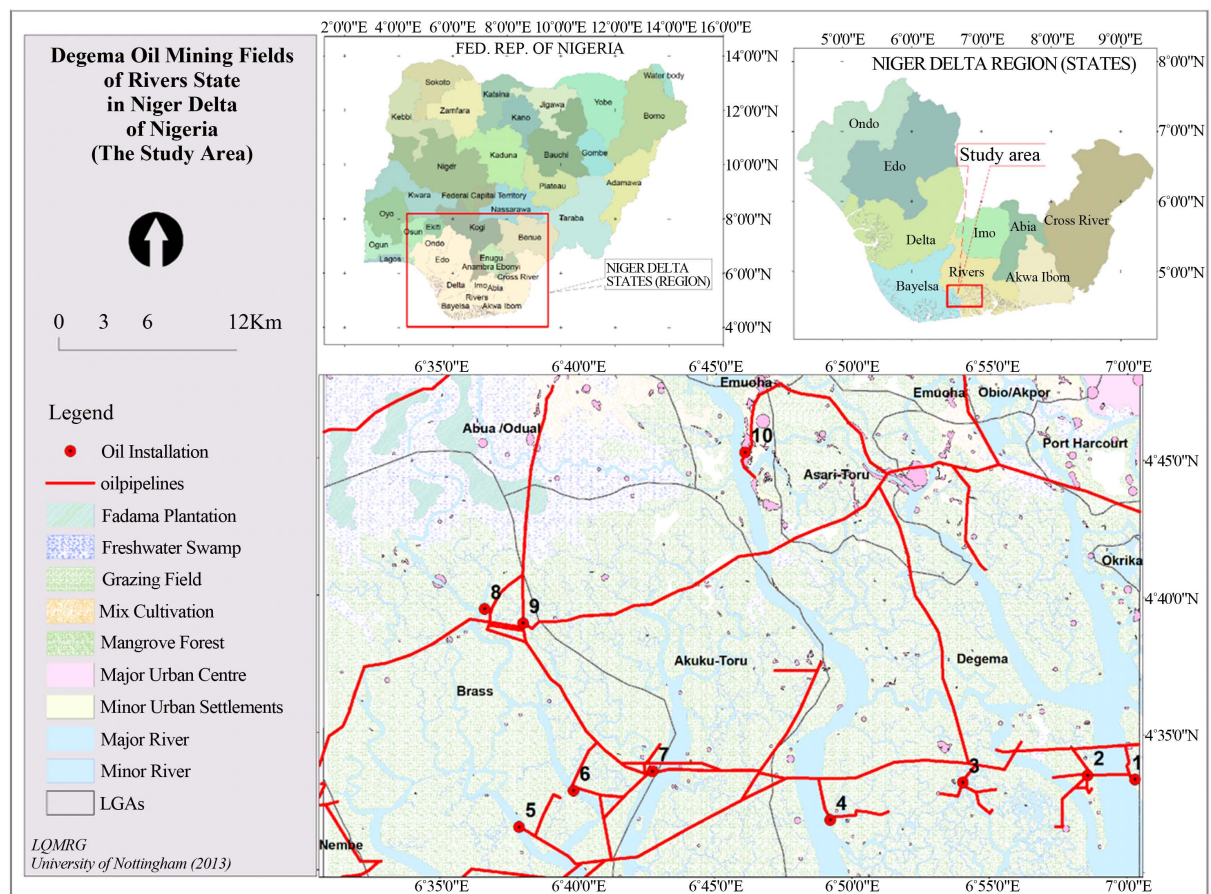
Degema Oil Mining Fields of Rivers State in Niger Delta of Nigeria (The Study Area)

0 3 6 12Km

Legend
Oil Installation
oilpipelines
Fadama Plantation
Freshwater Swamp
Grazing Field
Mix Cultivation
Mangrove Forest
Major Urban Centre
Minor Urban Settlements
Major River
Minor River
LGAs

LQMRG
University of Nottingham (2013)

2°0'0"E 4°0'0"E 6°0'0"E 8°0'0"E 10°0'0"E 12°0'0"E 14°0'0"E 16°0'0"E
FED. REP. OF NIGERIA
14°0'0"N 12°0'0"N 10°0'0"N 8°0'0"N 6°0'0"N 4°0'0"N
Sokoto Water body Katsina Zamfara Jigawa Yobe Kebbi Kano Borno Bauchi Gombe Kaduna Niger Plateau Adamawa Kwara Federal Capital Territory Nassarawa Taraba Oyo Osun Ekiti Kogi Benue Ogun Ondo Lagos Edo Enugu Anambra Ebonyi Cross River Delta Imo Abia Rivers Bayelsa Akwa Ibom
NIGER DELTA STATES (REGION)

5°0'0"E 6°0'0"E 7°0'0"E 8°0'0"E 9°0'0"E
NIGER DELTA REGION (STATES)
8°0'0"N 7°0'0"N 6°0'0"N 5°0'0"N
Ondo Edo Study area Delta Imo Abia Cross River Rivers Akwa Ibom Bayelsa

6°35'0"E 6°40'0"E 6°45'0"E 6°50'0"E 6°55'0"E 7°0'0"E
Emuoha Emuoha Obio/Akpor Abua /Odual 10 Port Harcourt 4°45'0"N Asari-Toru Okrika 8 9 4°40'0"N Akuku-Toru Degema Brass 4°35'0"N 7 3 2 1 6 4 5 Nembe
6°35'0"E 6°40'0"E 6°45'0"E 6°50'0"E 6°55'0"E 7°0'0"E